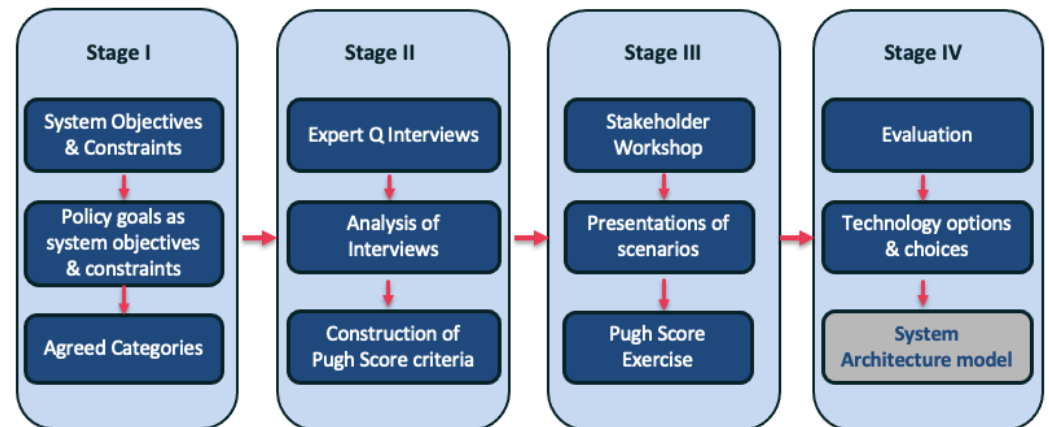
Stage I

System Objectives & Constraints

Policy goals as system objectives & constraints

Agreed Categories

Stage II

Expert Q Interviews

Analysis of Interviews

Construction of Pugh Score criteria

Stage III

Stakeholder Workshop

Presentations of scenarios

Pugh Score Exercise

Stage IV

Evaluation

Technology options & choices

System Architecture model